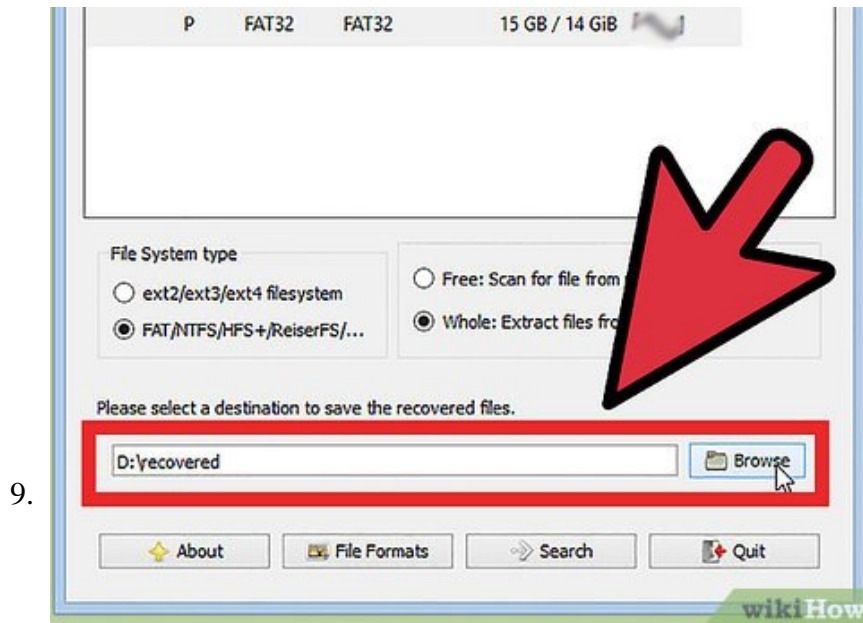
P FAT32 FAT32 15 GB / 14 GiB

File System type

ext2/ext3/ext4 filesystem

FAT/NTFS/HFS+/ReiserFS/...

Free: Scan for file from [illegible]

Whole: Extract files fro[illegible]

Please select a destination to save the recovered files.

D:\recovered

Browse

9.

About

File Formats

Search

Quit

wikiHow